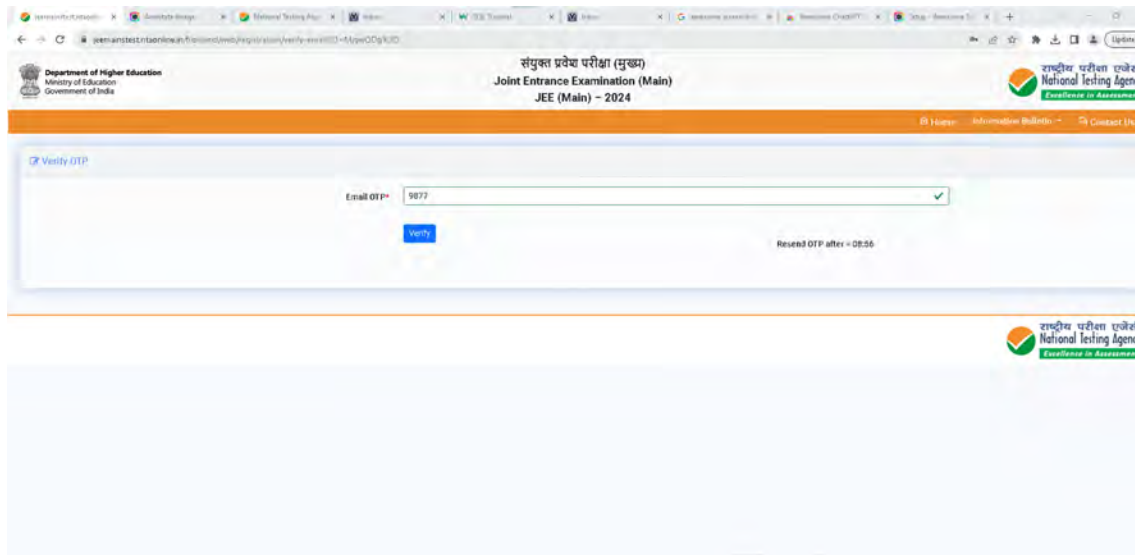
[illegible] × | Annotate Image × | National Testing Age × | Inbox × | W3Schools Tutorial × | Inbox × | G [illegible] × | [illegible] ChatGPT × | Setup - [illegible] × | +

jeemainstest.ntaonline.in/frontend/web/registration/verify-email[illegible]

Update

Department of Higher Education
Ministry of Education
Government of India

संयुक्त प्रवेश परीक्षा (मुख्य)
Joint Entrance Examination (Main)
JEE (Main) – 2024

राष्ट्रीय परीक्षा एजेंसी
National Testing Agency
Excellence in Assessment

Home | Information Bulletin | Contact Us

Verify OTP

Email OTP* 9877

Verify

Resend OTP after : 08:56

राष्ट्रीय परीक्षा एजेंसी
National Testing Agency
Excellence in Assessment